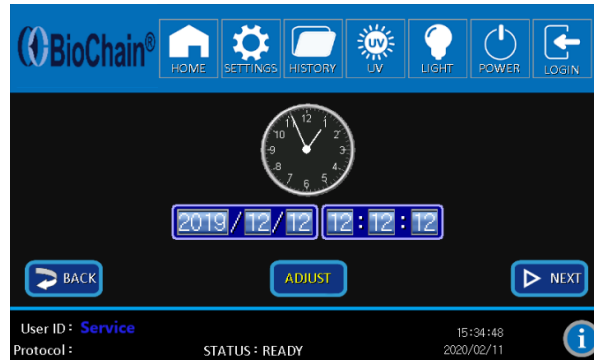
BioChain®

HOME SETTINGS HISTORY UV LIGHT POWER LOGIN

UV

12 1 2 3 4 5 6 7 8 9 10 11

2019 / 12 / 12   12 : 12 : 12

BACK

ADJUST

NEXT

User ID : Service
Protocol :

STATUS : READY

15:34:48
2020/02/11